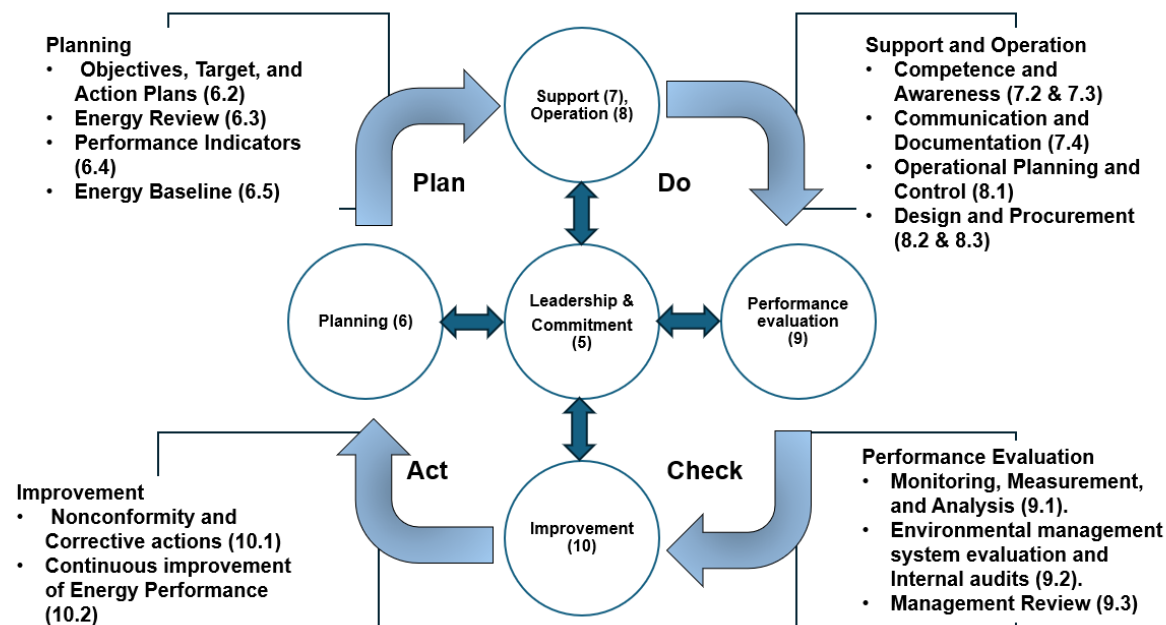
Planning
- Objectives, Target, and Action Plans (6.2)
- Energy Review (6.3)
- Performance Indicators (6.4)
- Energy Baseline (6.5)

Support (7), Operation (8)

Support and Operation
- Competence and Awareness (7.2 & 7.3)
- Communication and Documentation (7.4)
- Operational Planning and Control (8.1)
- Design and Procurement (8.2 & 8.3)

Plan

Do

Planning (6)

Leadership & Commitment (5)

Performance evaluation (9)

Act

Check

Improvement (10)

Improvement
- Nonconformity and Corrective actions (10.1)
- Continuous improvement of Energy Performance (10.2)

Performance Evaluation
- Monitoring, Measurement, and Analysis (9.1).
- Environmental management system evaluation and Internal audits (9.2).
- Management Review (9.3)